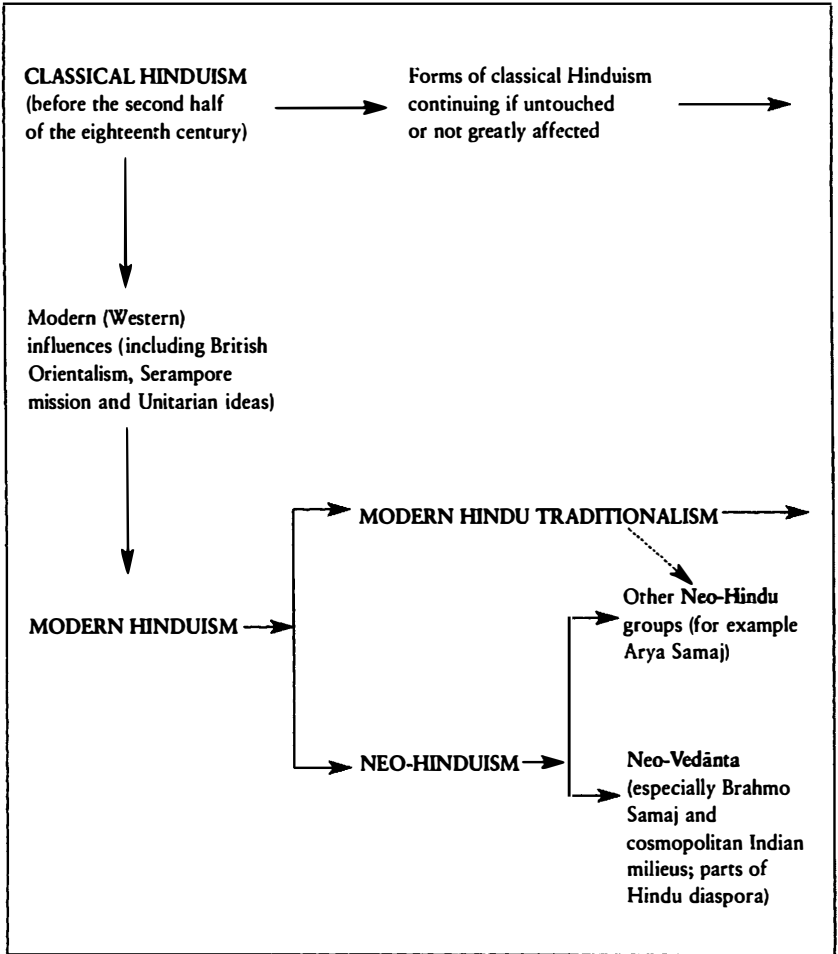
CLASSICAL HINDUISM (before the second half of the eighteenth century)

Forms of classical Hinduism continuing if untouched or not greatly affected

Modern (Western) influences (including British Orientalism, Serampore mission and Unitarian ideas)

MODERN HINDU TRADITIONALISM

MODERN HINDUISM

Other Neo-Hindu groups (for example Arya Samaj)

NEO-HINDUISM

Neo-Vedānta (especially Brahmo Samaj and cosmopolitan Indian milieus; parts of Hindu diaspora)